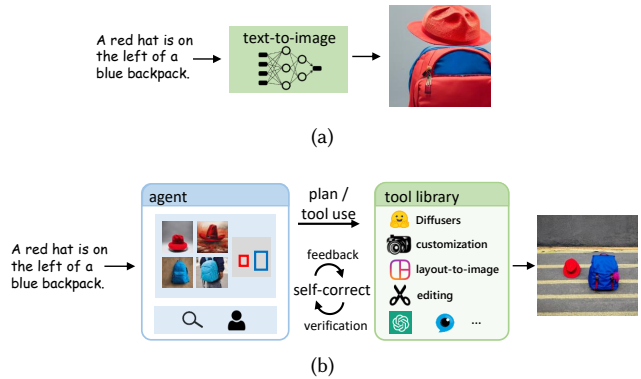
A red hat is on the left of a blue backpack.

text-to-image

(a)

agent

plan / tool use

tool library

Diffusers

customization

layout-to-image

editing

...

feedback

self-correct

verification

A red hat is on the left of a blue backpack.

(b)